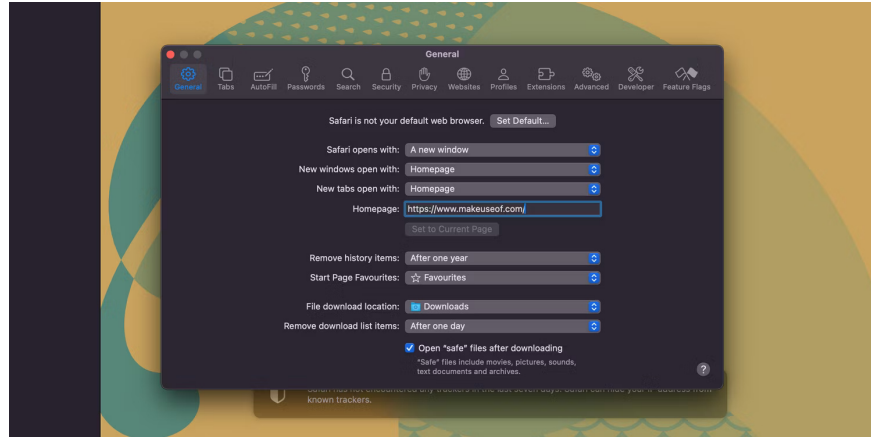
General

General Tabs AutoFill Passwords Search Security Privacy Websites Profiles Extensions Advanced Developer Feature Flags

Safari is not your default web browser. Set Default...

Safari opens with: A new window

New windows open with: Homepage

New tabs open with: Homepage

Homepage: https://www.makeuseof.com/

Set to Current Page

Remove history items: After one year

Start Page Favourites: Favourites

File download location: Downloads

Remove download list items: After one day

Open "safe" files after downloading
"Safe" files include movies, pictures, sounds, text documents and archives.

?

Safari has not encountered any trackers in the last seven days. Safari can hide your IP address from known trackers.